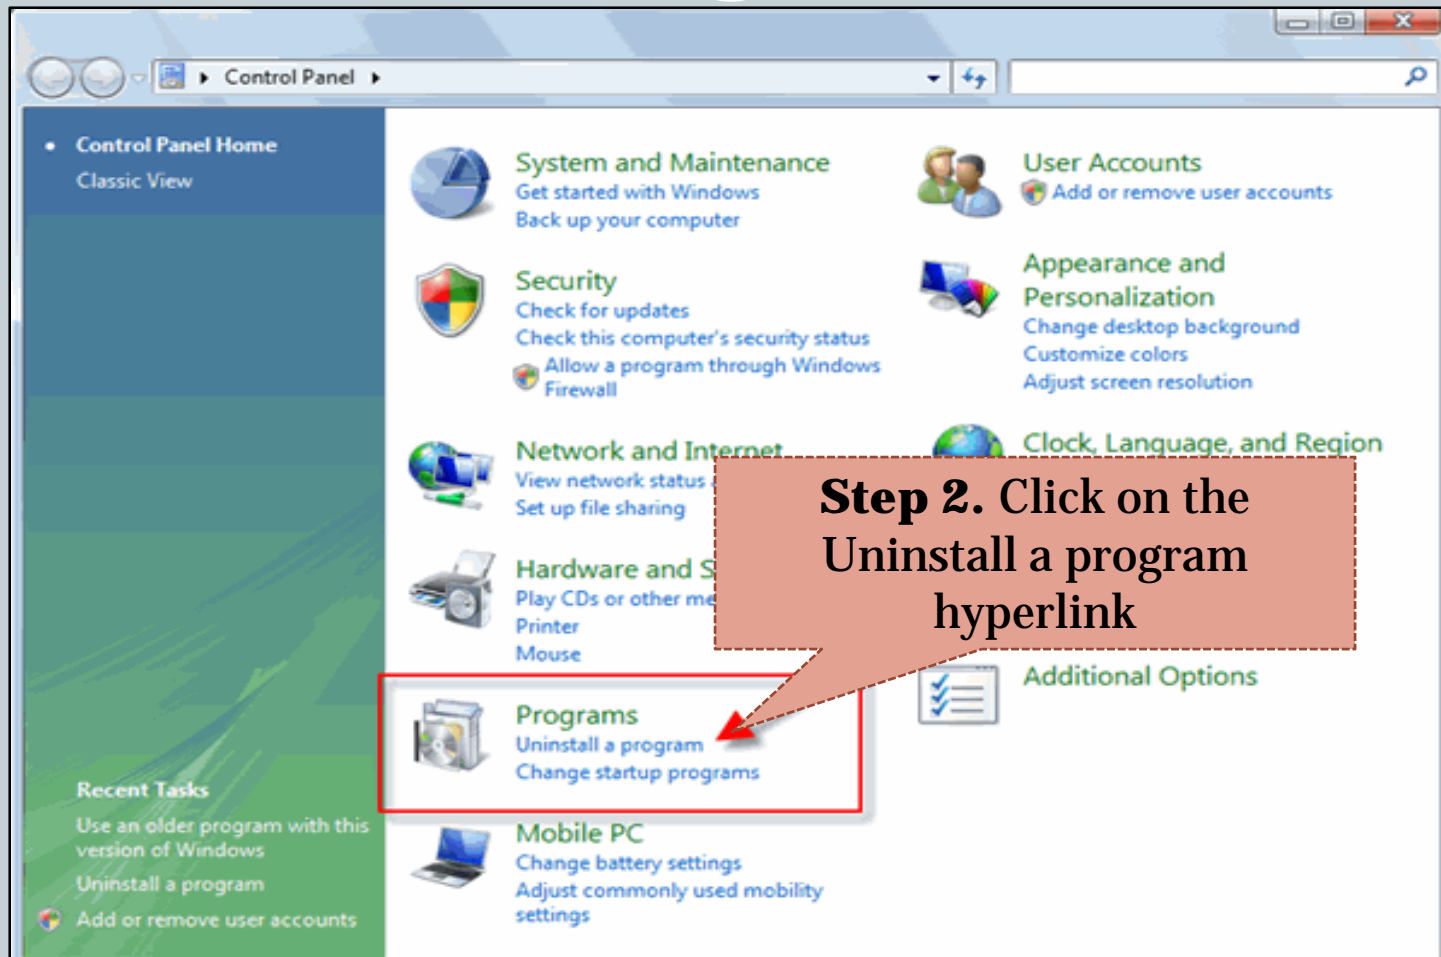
Control Panel

Control Panel Home
Classic View

Recent Tasks
Use an older program with this version of Windows
Uninstall a program
Add or remove user accounts

System and Maintenance
Get started with Windows
Back up your computer

Security
Check for updates
Check this computer's security status
Allow a program through Windows Firewall

Network and Internet
View network status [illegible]
Set up file sharing

Hardware and S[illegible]
Play CDs or other me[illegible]
Printer
Mouse

Programs
Uninstall a program
Change startup programs

Mobile PC
Change battery settings
Adjust commonly used mobility settings

User Accounts
Add or remove user accounts

Appearance and Personalization
Change desktop background
Customize colors
Adjust screen resolution

Clock, Language, and Region

Additional Options

**Step 2.** Click on the Uninstall a program hyperlink